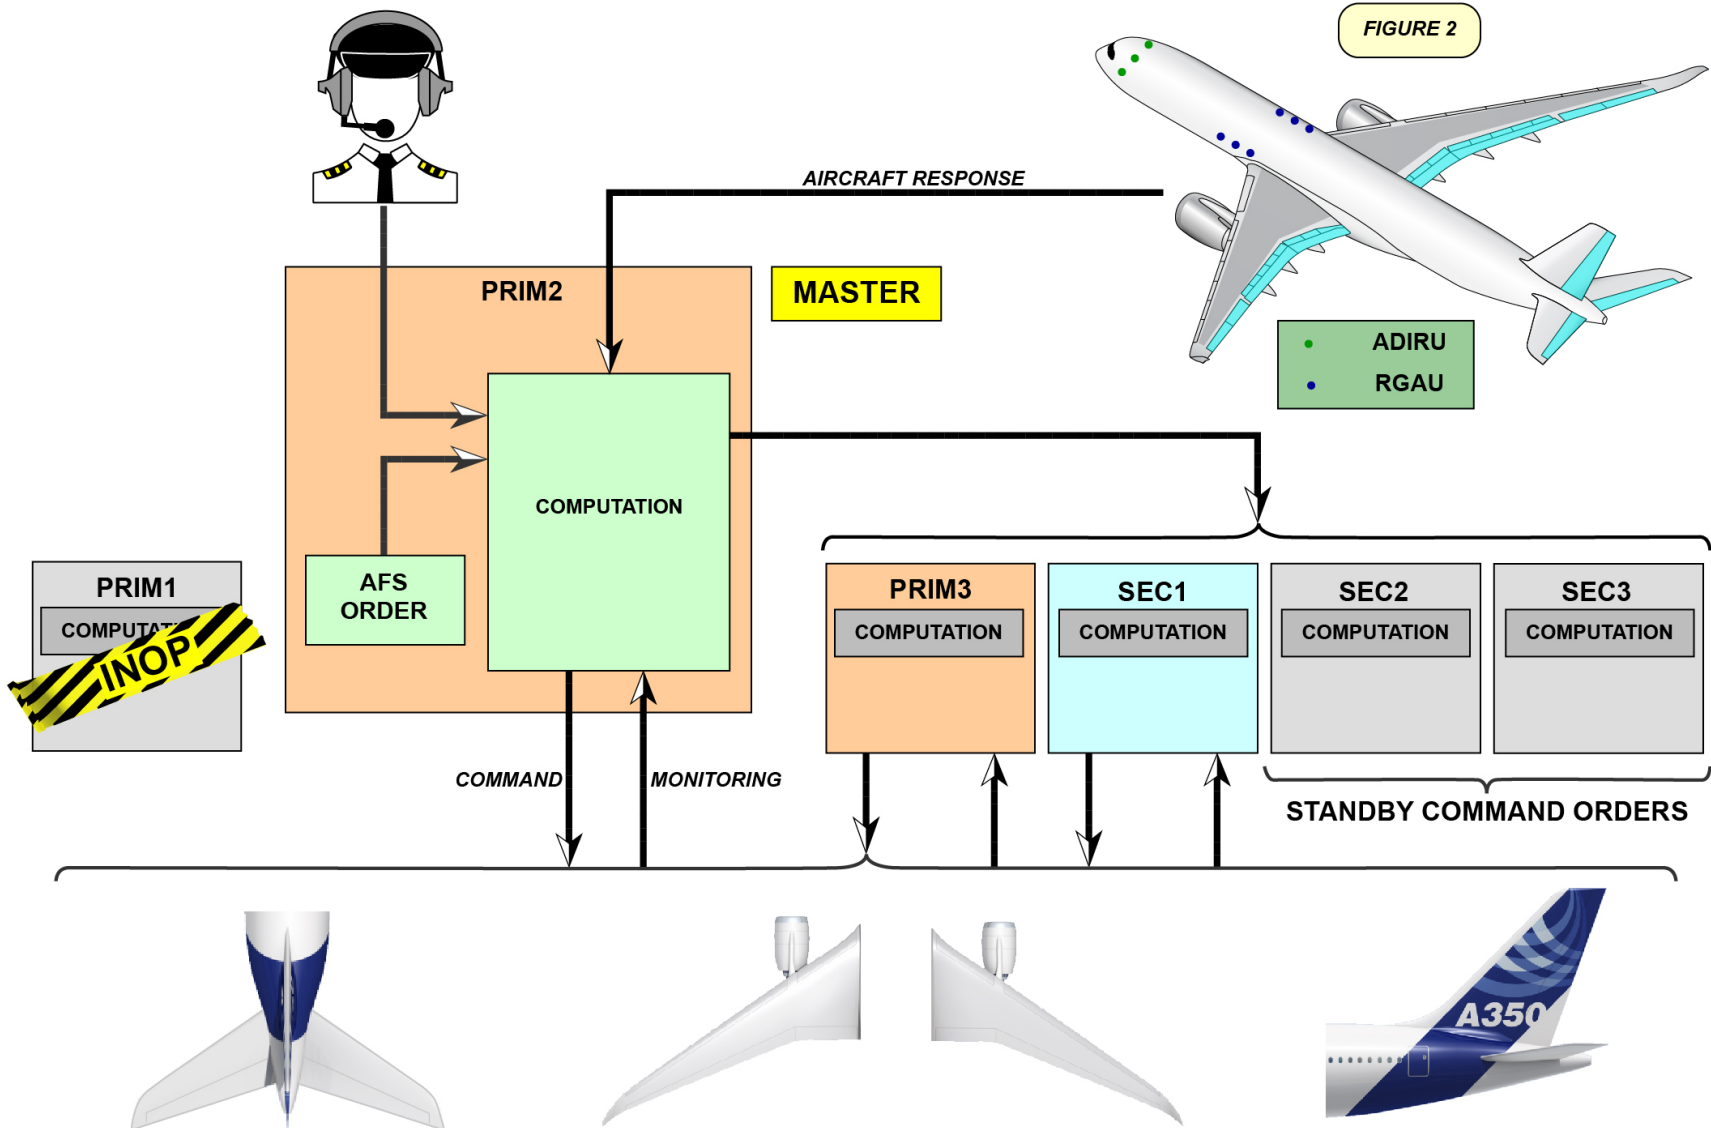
FIGURE 2

AIRCRAFT RESPONSE

PRIM2

MASTER

ADIRU
RGAU

COMPUTATION

AFS ORDER

PRIM1
COMPUTAT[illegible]
INOP

PRIM3
COMPUTATION

SEC1
COMPUTATION

SEC2
COMPUTATION

SEC3
COMPUTATION

COMMAND

MONITORING

STANDBY COMMAND ORDERS

A350